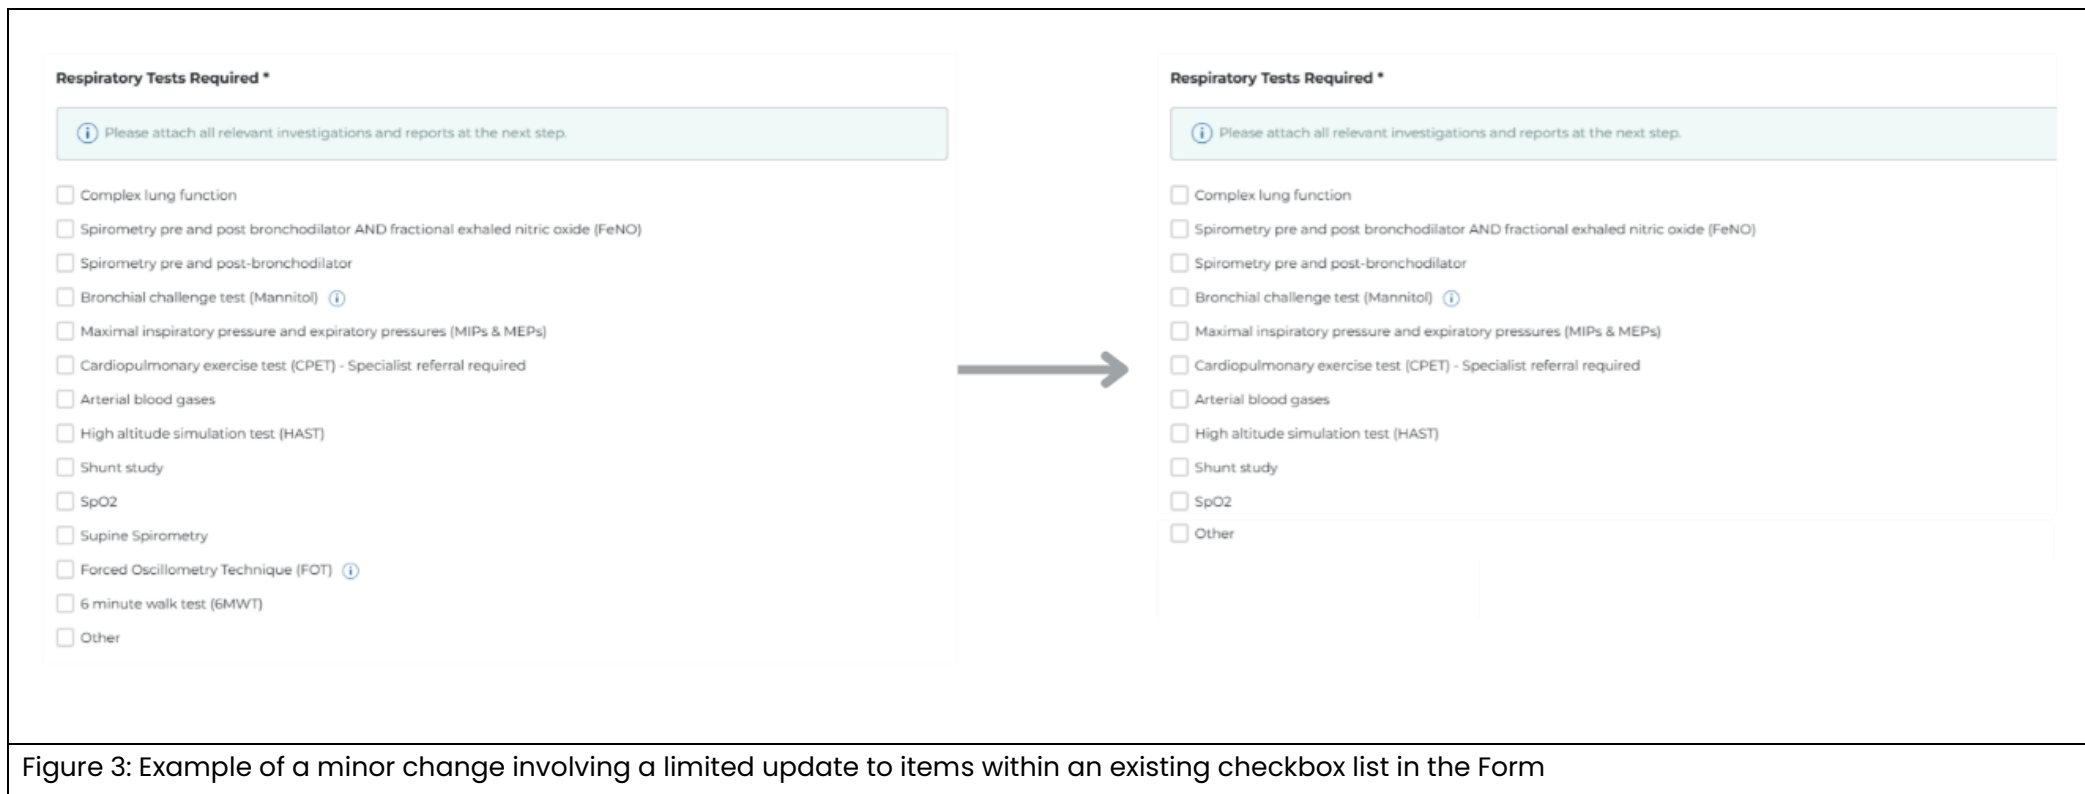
Respiratory Tests Required *

Please attach all relevant investigations and reports at the next step.

Complex lung function
Spirometry pre and post bronchodilator AND fractional exhaled nitric oxide (FeNO)
Spirometry pre and post-bronchodilator
Bronchial challenge test (Mannitol)
Maximal inspiratory pressure and expiratory pressures (MIPs & MEPs)
Cardiopulmonary exercise test (CPET) - Specialist referral required
Arterial blood gases
High altitude simulation test (HAST)
Shunt study
SpO2
Supine Spirometry
Forced Oscillometry Technique (FOT)
6 minute walk test (6MWT)
Other

Respiratory Tests Required *

Please attach all relevant investigations and reports at the next step.

Complex lung function
Spirometry pre and post bronchodilator AND fractional exhaled nitric oxide (FeNO)
Spirometry pre and post-bronchodilator
Bronchial challenge test (Mannitol)
Maximal inspiratory pressure and expiratory pressures (MIPs & MEPs)
Cardiopulmonary exercise test (CPET) - Specialist referral required
Arterial blood gases
High altitude simulation test (HAST)
Shunt study
SpO2
Other

Figure 3: Example of a minor change involving a limited update to items within an existing checkbox list in the Form